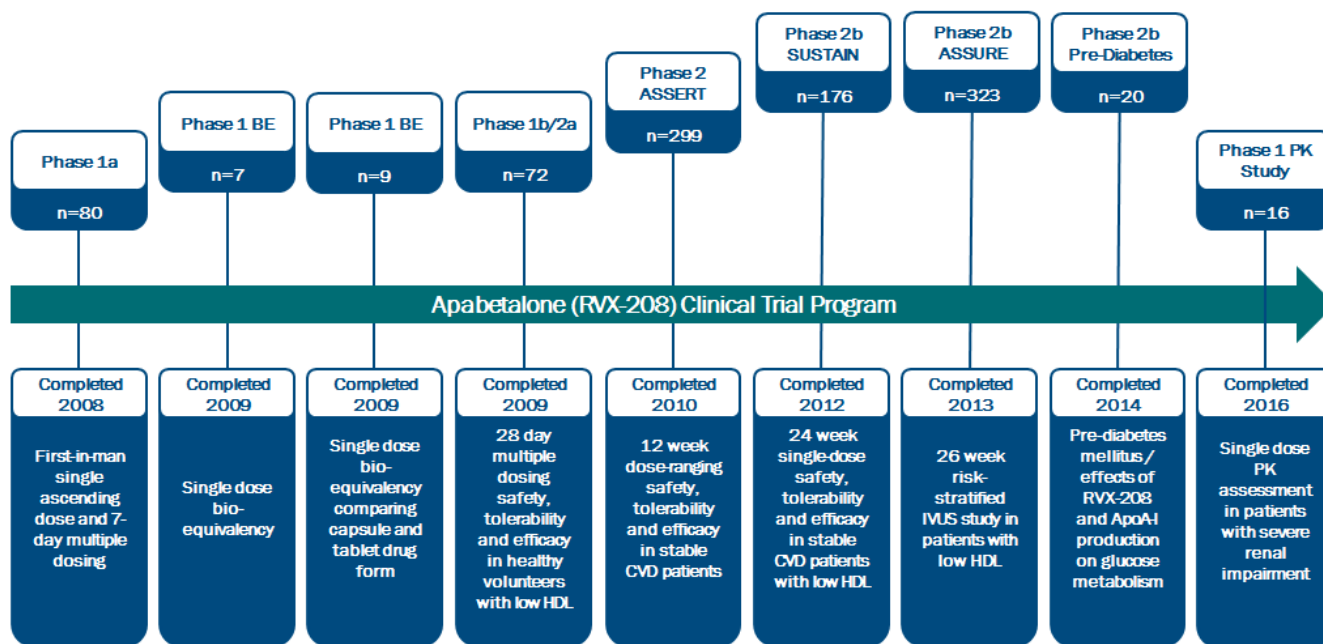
Phase 1a
n=80

Phase 1 BE
n=7

Phase 1 BE
n=9

Phase 1b/2a
n=72

Phase 2 ASSERT
n=299

Phase 2b SUSTAIN
n=176

Phase 2b ASSURE
n=323

Phase 2b Pre-Diabetes
n=20

Phase 1 PK Study
n=16

Apabetalone (RVX-208) Clinical Trial Program

Completed 2008
First-in-man single ascending dose and 7-day multiple dosing

Completed 2009
Single dose bio-equivalency

Completed 2009
Single dose bio-equivalency comparing capsule and tablet drug form

Completed 2009
28 day multiple dosing safety, tolerability and efficacy in healthy volunteers with low HDL

Completed 2010
12 week dose-ranging safety, tolerability and efficacy in stable CVD patients

Completed 2012
24 week single-dose safety, tolerability and efficacy in stable CVD patients with low HDL

Completed 2013
26 week risk-stratified IVUS study in patients with low HDL

Completed 2014
Pre-diabetes mellitus / effects of RVX-208 and ApoA-I production on glucose metabolism

Completed 2016
Single dose PK assessment in patients with severe renal impairment